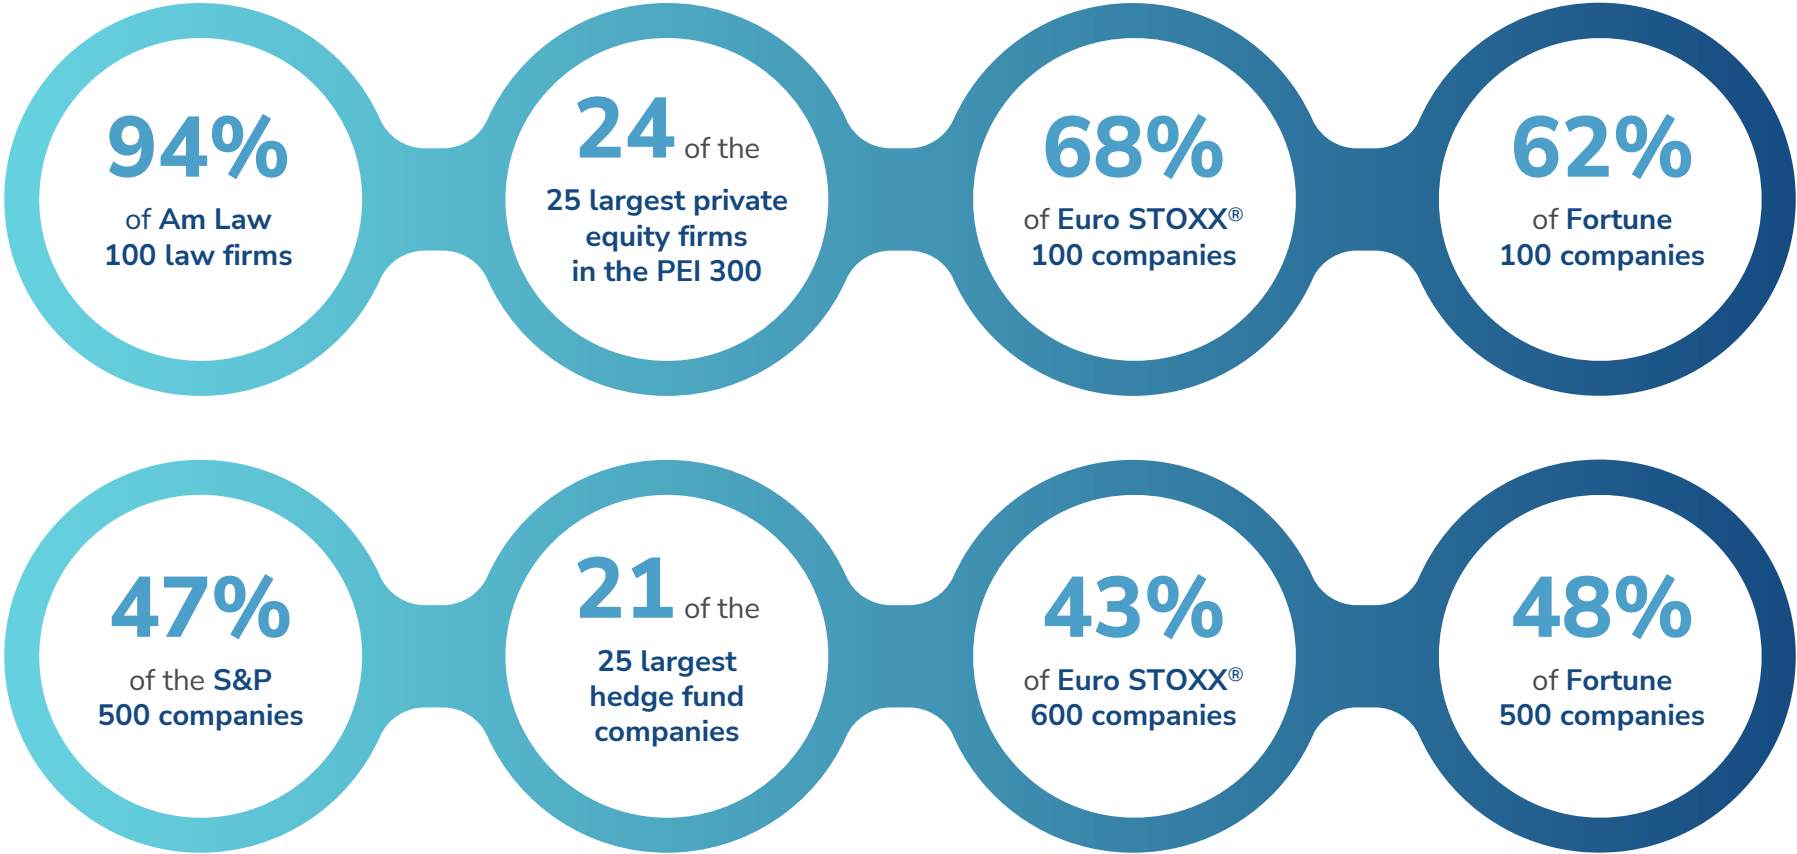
94%
of Am Law 100 law firms

24 of the
25 largest private equity firms in the PEI 300

68%
of Euro STOXX® 100 companies

62%
of Fortune 100 companies

47%
of the S&P 500 companies

21 of the
25 largest hedge fund companies

43%
of Euro STOXX® 600 companies

48%
of Fortune 500 companies